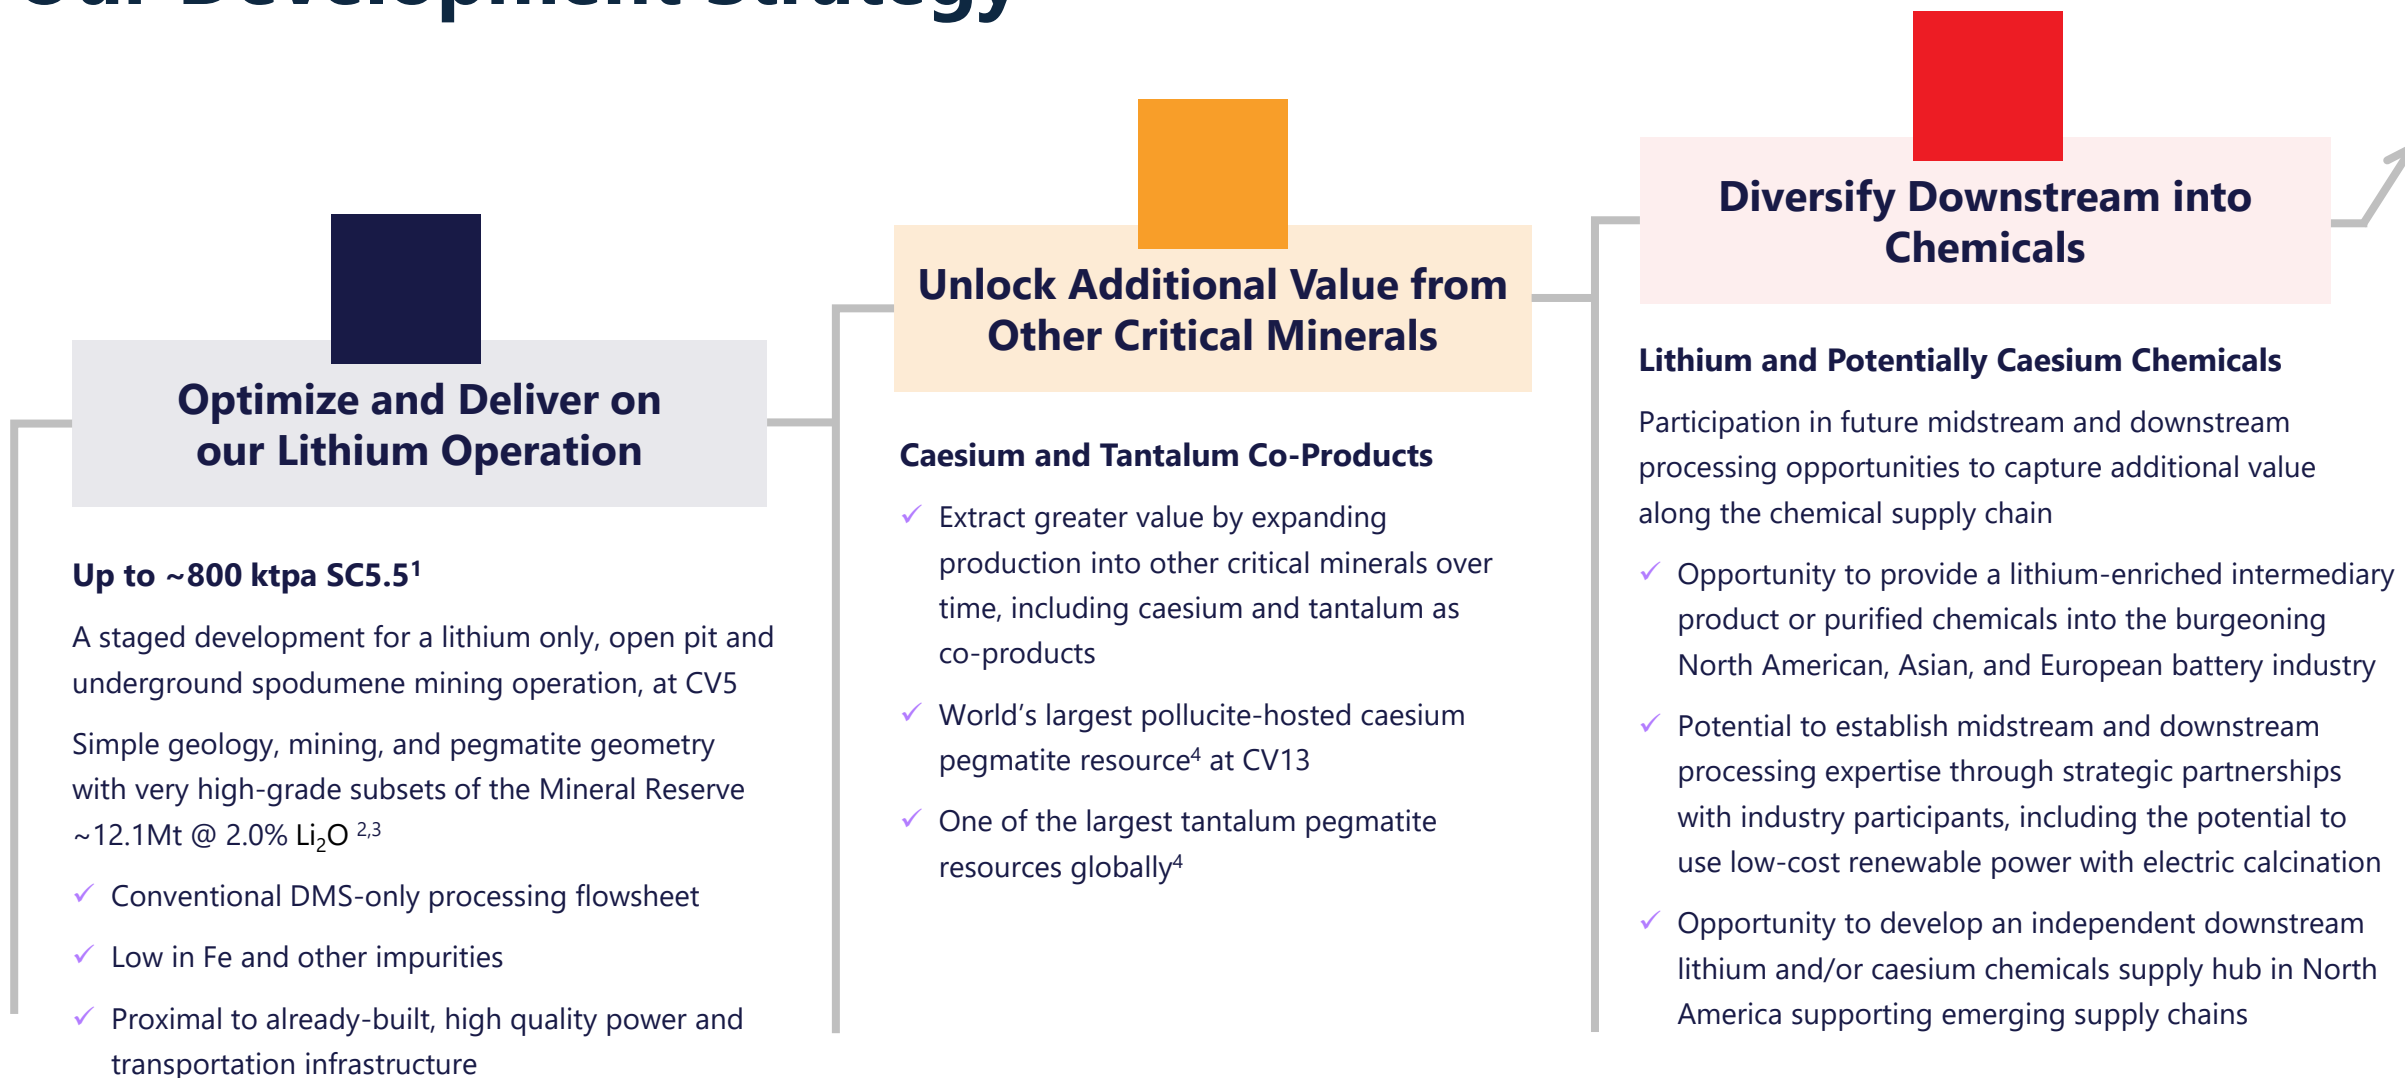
Optimize and Deliver on our Lithium Operation

Up to ~800 ktpa SC5.5$^1$

A staged development for a lithium only, open pit and underground spodumene mining operation, at CV5

Simple geology, mining, and pegmatite geometry with very high-grade subsets of the Mineral Reserve ~12.1Mt @ 2.0% $Li_2O$ $^{2,3}$

✓ Conventional DMS-only processing flowsheet

✓ Low in Fe and other impurities

✓ Proximal to already-built, high quality power and transportation infrastructure

Unlock Additional Value from Other Critical Minerals

Caesium and Tantalum Co-Products

✓ Extract greater value by expanding production into other critical minerals over time, including caesium and tantalum as co-products

✓ World's largest pollucite-hosted caesium pegmatite resource$^4$ at CV13

✓ One of the largest tantalum pegmatite resources globally$^4$

Diversify Downstream into Chemicals

Lithium and Potentially Caesium Chemicals

Participation in future midstream and downstream processing opportunities to capture additional value along the chemical supply chain

✓ Opportunity to provide a lithium-enriched intermediary product or purified chemicals into the burgeoning North American, Asian, and European battery industry

✓ Potential to establish midstream and downstream processing expertise through strategic partnerships with industry participants, including the potential to use low-cost renewable power with electric calcination

✓ Opportunity to develop an independent downstream lithium and/or caesium chemicals supply hub in North America supporting emerging supply chains